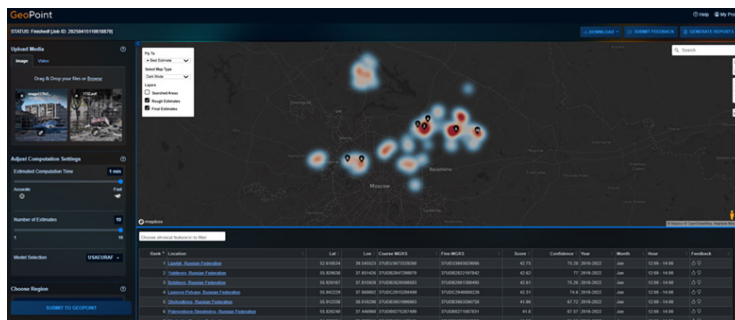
GeoPoint

STATUS: Finished! (Job ID: 2025041511061887)

Help  My Pro

DOWNLOAD  SUBMIT FEEDBACK  GENERATE REPORT

Upload Media

Image  Video

Drag & Drop your files or Browse

Adjust Computation Settings

Estimated Computation Time  1 min

Accurate  Fast

Number of Estimates  10

1  10

Model Selection  USACURAT

Choose Region

SUBMIT TO GEOPOINT

Fly To
Best Estimate
Select Map Type
Dark Mode
Layers
Searched Areas
Rough Estimates
Final Estimates

Search

Moscow

mapbox

Choose physical features to filter

| Rank | Location | Lat | Lon | Coarse MGRS | Fine MGRS | Score | Confidence | Year | Month | Hour | Feedback |
|---|---|---|---|---|---|---|---|---|---|---|---|
| 1 | Lipetsk, Russian Federation | 52.610634 | 39.545213 | 37UDC3672032830 | 37UDB2669583696 | 42.75 | 75.39 2018-2023 | | Jan | 12:00 - 14:00 | |
| 2 | Yelets, Russian Federation | 55.808638 | 37.651429 | 37UDB2844708079 | 37UDB2833197842 | 42.62 | 77 2018-2023 | | Jan | 12:00 - 14:00 | |
| 3 | Dubkovo, Russian Federation | 55.809167 | 37.653839 | 37UDB2626649985 | 37UDB2661008490 | 42.61 | 75.29 2018-2023 | | Jan | 12:00 - 14:00 | |
| 4 | Lipovoe-Polyana, Russian Federation | 55.840226 | 37.656581 | 37UDC2933284498 | 37UDB2848668228 | 42.51 | 74.4 2018-2023 | | Jan | 12:00 - 14:00 | |
| 5 | Shchyolkovo, Russian Federation | 55.912038 | 38.018298 | 37UDB3661998663 | 37UDB2843090708 | 41.86 | 67.72 2018-2023 | | Jan | 12:00 - 14:00 | |
| 6 | Pokrovskoye-Streshnevo, Russian Federation | 55.826380 | 37.448968 | 37UDB2675257469 | 37UDB2611807831 | 41.8 | 67.57 2018-2023 | | Jan | 12:00 - 14:00 | |